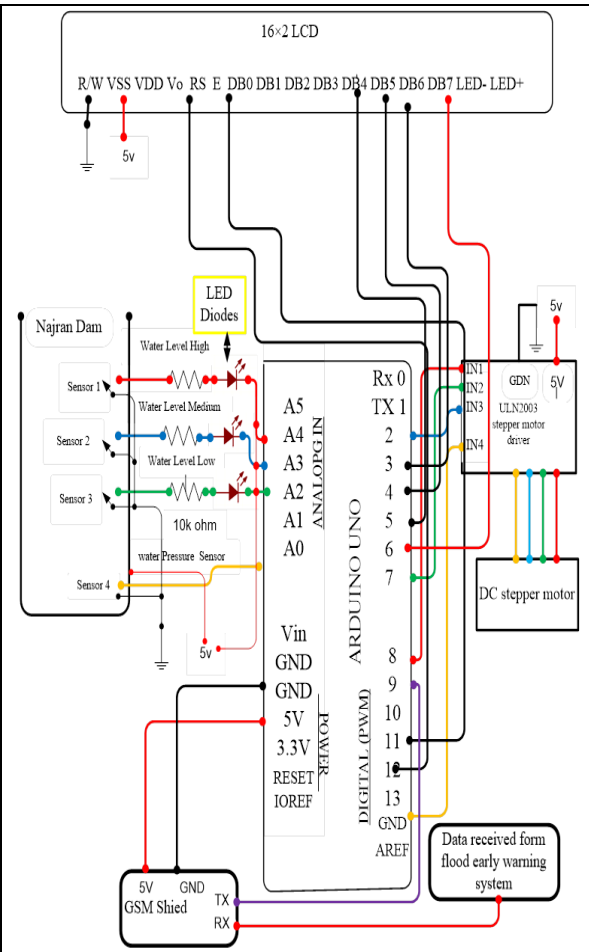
16×2 LCD

R/W VSS VDD Vo RS E DB0 DB1 DB2 DB3 DB4 DB5 DB6 DB7 LED- LED+

5v

5v

LED Diodes

Najran Dam

Water Level High

Sensor 1

Water Level Medium

Sensor 2

Water Level Low

Sensor 3

10k ohm

water Pressure Sensor

Sensor 4

5v

A5
A4
A3
A2
A1
A0

ANALOG IN

Rx 0
TX 1
2
3
4
5
6
7

ARDUINO UNO

8
9
10
11
12
13
GND
AREF

DIGITAL (PWM)

Vin
GND
GND
5V
3.3V
RESET
IOREF

POWER

IN1
IN2
IN3
IN4

GDN

5V

ULN2003 stepper motor driver

DC stepper motor

5V GND
GSM Shied
TX
RX

Data received form flood early warning system